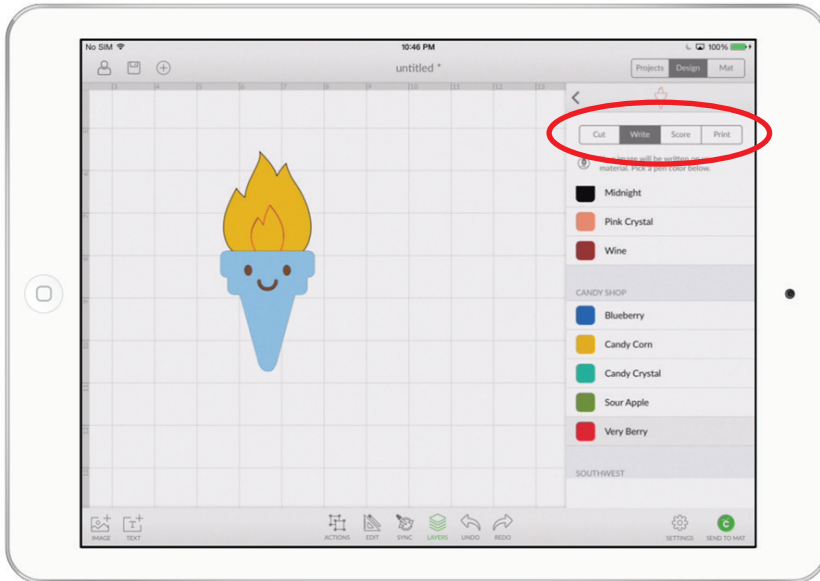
No SIM
10:46 PM
100%

untitled *

Projects
Design
Mat

Cut
Write
Score
Print

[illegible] will be written on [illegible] material. Pick a pen color below.

Midnight
Pink Crystal
Wine

CANDY SHOP
Blueberry
Candy Corn
Candy Crystal
Sour Apple
Very Berry

SOUTHWEST

IMAGE
TEXT
ACTIONS
EDIT
SYNC
LAYERS
UNDO
REDO
SETTINGS
SEND TO MAT